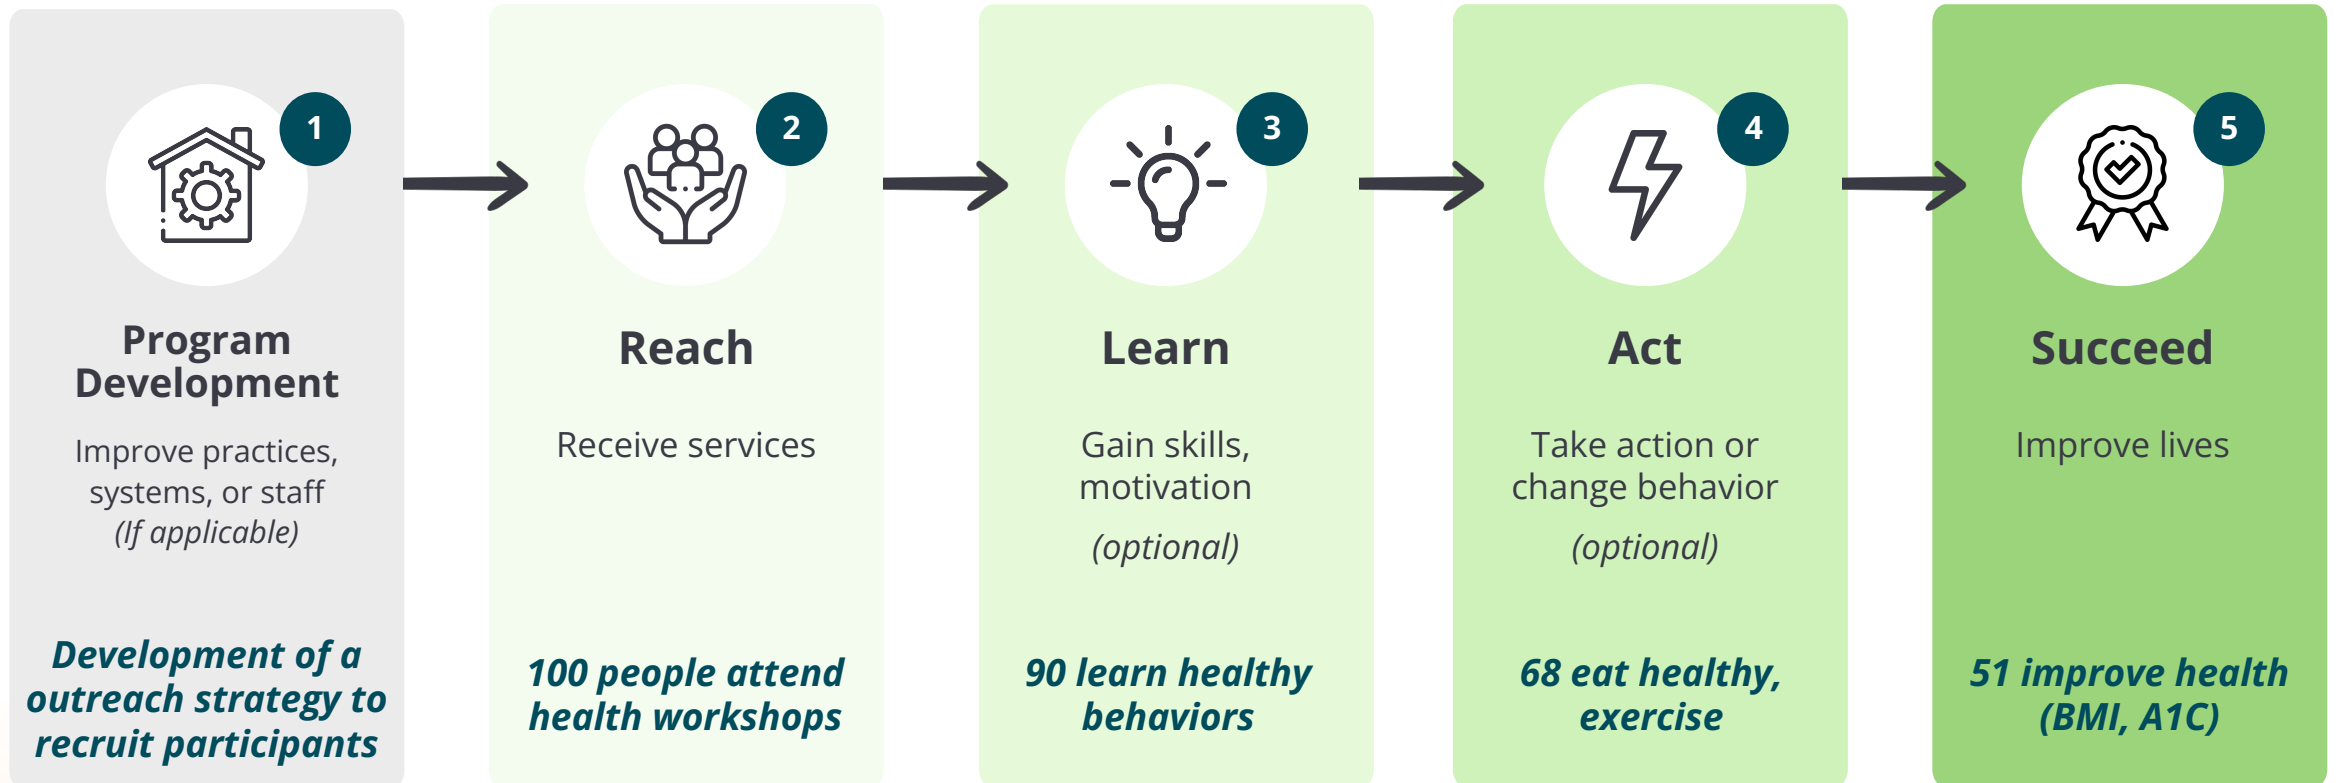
1

Program Development

Improve practices, systems, or staff (If applicable)

Development of a outreach strategy to recruit participants

2

Reach

Receive services

100 people attend health workshops

3

Learn

Gain skills, motivation

(optional)

90 learn healthy behaviors

4

Act

Take action or change behavior

(optional)

68 eat healthy, exercise

5

Succeed

Improve lives

51 improve health (BMI, A1C)